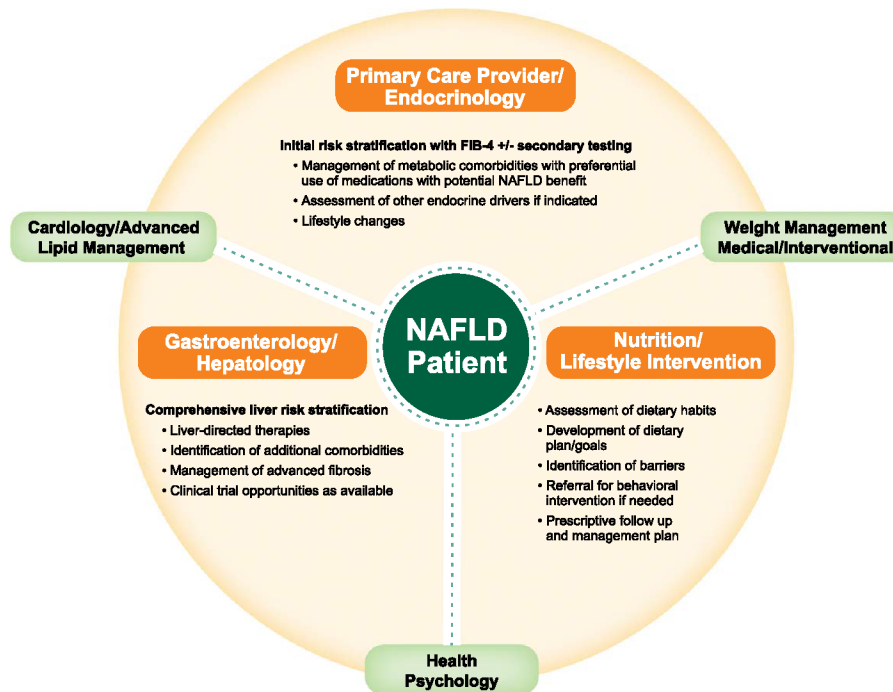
Primary Care Provider/ Endocrinology

Initial risk stratification with FIB-4 +/- secondary testing
• Management of metabolic comorbidities with preferential use of medications with potential NAFLD benefit
• Assessment of other endocrine drivers if indicated
• Lifestyle changes

Cardiology/Advanced Lipid Management

Weight Management Medical/Interventional

NAFLD Patient

Gastroenterology/ Hepatology

Comprehensive liver risk stratification
• Liver-directed therapies
• Identification of additional comorbidities
• Management of advanced fibrosis
• Clinical trial opportunities as available

Nutrition/ Lifestyle Intervention

• Assessment of dietary habits
• Development of dietary plan/goals
• Identification of barriers
• Referral for behavioral intervention if needed
• Prescriptive follow up and management plan

Health Psychology